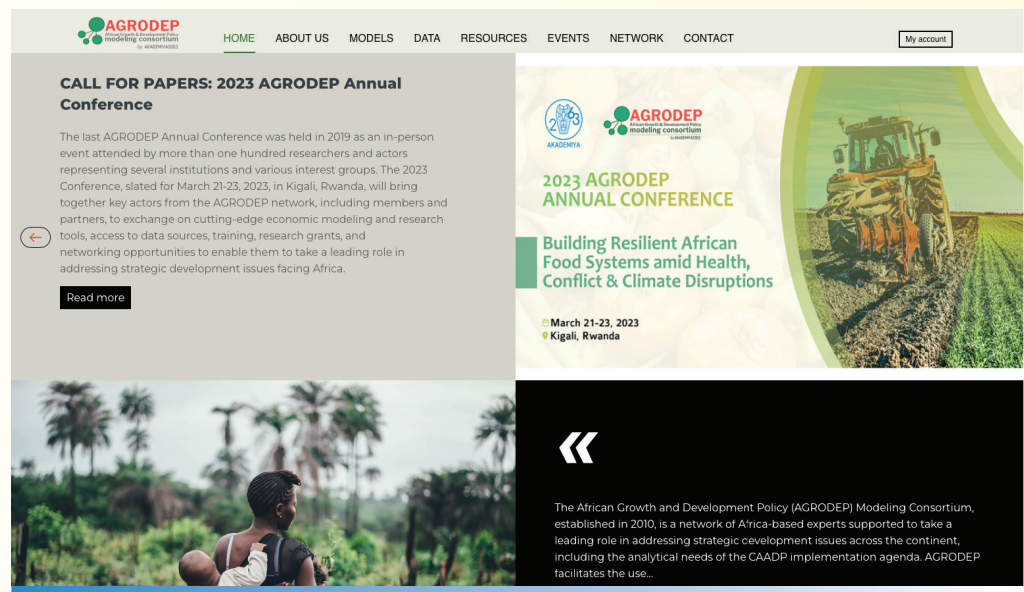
AGRODEP
African Growth & Development Policy
modeling consortium
by AKADEMIYA2063

HOME ABOUT US MODELS DATA RESOURCES EVENTS NETWORK CONTACT

My account

CALL FOR PAPERS: 2023 AGRODEP Annual Conference

The last AGRODEP Annual Conference was held in 2019 as an in-person event attended by more than one hundred researchers and actors representing several institutions and various interest groups. The 2023 Conference, slated for March 21-23, 2023, in Kigali, Rwanda, will bring together key actors from the AGRODEP network, including members and partners, to exchange on cutting-edge economic modeling and research tools, access to data sources, training, research grants, and networking opportunities to enable them to take a leading role in addressing strategic development issues facing Africa.

Read more

AKADEMIYA 2063

AGRODEP
African Growth & Development Policy
modeling consortium
by AKADEMIYA2063

2023 AGRODEP ANNUAL CONFERENCE

Building Resilient African Food Systems amid Health, Conflict & Climate Disruptions

March 21-23, 2023
Kigali, Rwanda

«

The African Growth and Development Policy (AGRODEP) Modeling Consortium, established in 2010, is a network of Africa-based experts supported to take a leading role in addressing strategic development issues across the continent, including the analytical needs of the CAADP implementation agenda. AGRODEP facilitates the use...